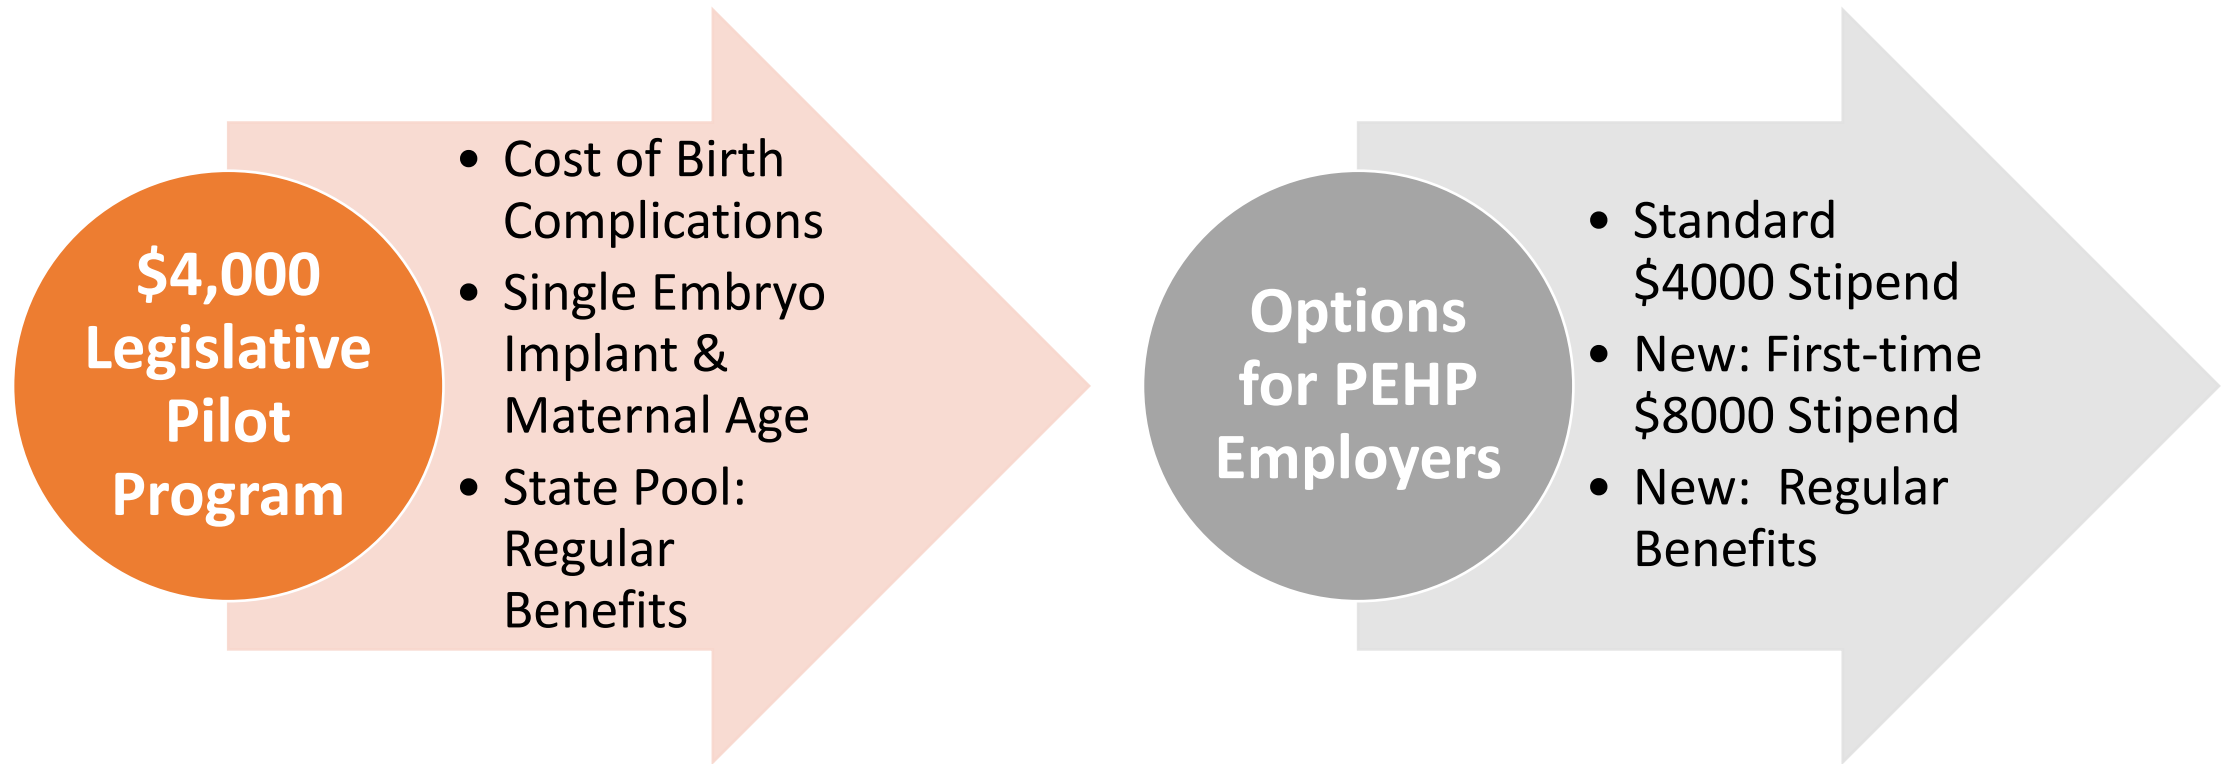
$4,000 Legislative Pilot Program

- Cost of Birth Complications
- Single Embryo Implant & Maternal Age
- State Pool: Regular Benefits

Options for PEHP Employers

- Standard \$4000 Stipend
- New: First-time \$8000 Stipend
- New:  Regular Benefits